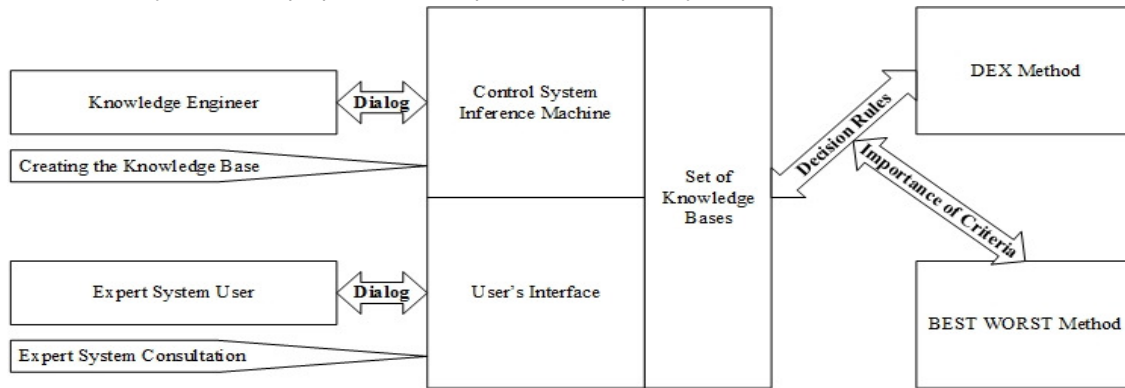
Knowledge Engineer

Dialog

Control System Inference Machine

Creating the Knowledge Base

Set of Knowledge Bases

Decision Rules

DEX Method

Importance of Criteria

Expert System User

Dialog

User's Interface

BEST WORST Method

Expert System Consultation